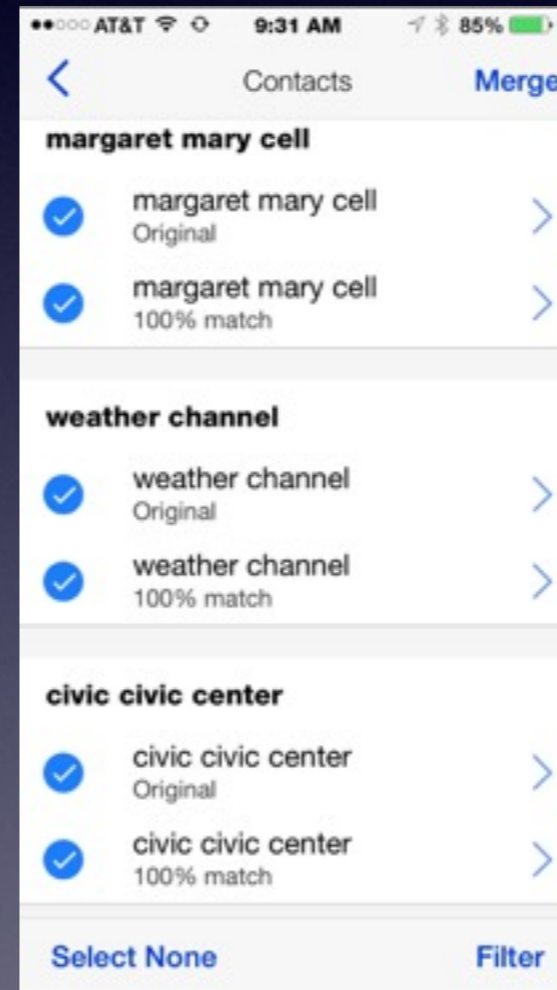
●●○○○ AT&T 9:31 AM 85%

Contacts Merge

margaret mary cell

margaret mary cell
Original

margaret mary cell
100% match

weather channel

weather channel
Original

weather channel
100% match

civic civic center

civic civic center
Original

civic civic center
100% match

Select None Filter